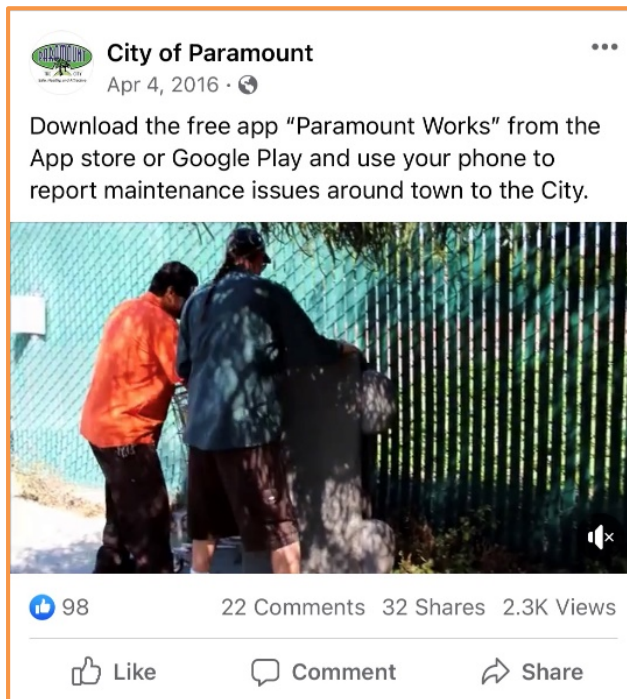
City of Paramount
Apr 4, 2016 ·

Download the free app "Paramount Works" from the App store or Google Play and use your phone to report maintenance issues around town to the City.

98
22 Comments 32 Shares 2.3K Views

Like
Comment
Share